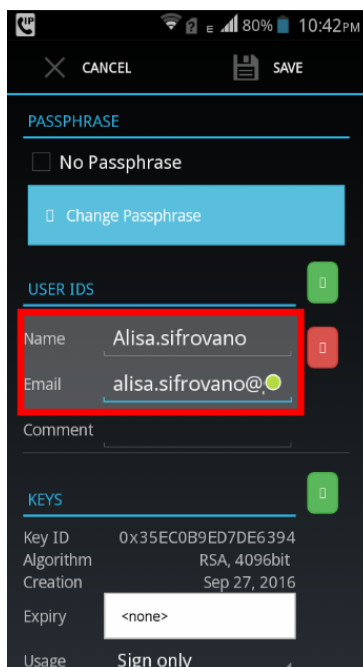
E 80% 10:42PM

CANCEL SAVE

PASSPHRASE

No Passphrase

Change Passphrase

USER IDS

Name Alisa.sifrovano

Email alisa.sifrovano@

Comment

KEYS

Key ID 0x35EC0B9ED7DE6394
Algorithm RSA, 4096bit
Creation Sep 27, 2016

Expiry <none>

Usage Sign only